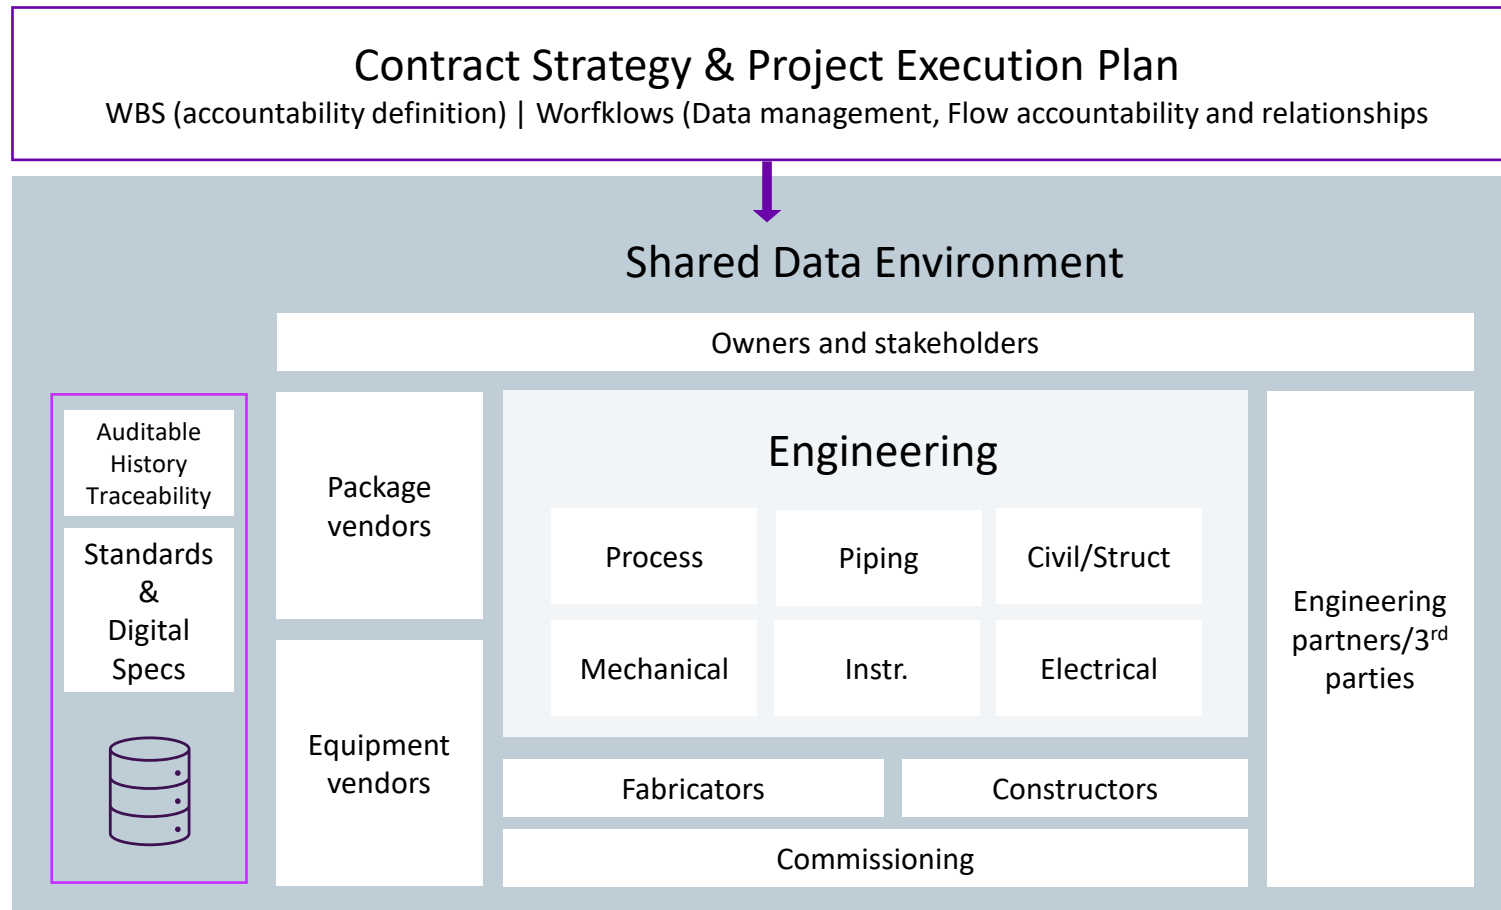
Contract Strategy & Project Execution Plan

WBS (accountability definition) | Worfklows (Data management, Flow accountability and relationships

Shared Data Environment

Owners and stakeholders

Auditable History Traceability

Standards & Digital Specs

Package vendors

Equipment vendors

Engineering

Process

Piping

Civil/Struct

Mechanical

Instr.

Electrical

Fabricators

Constructors

Commissioning

Engineering partners/3$^{rd}$ parties